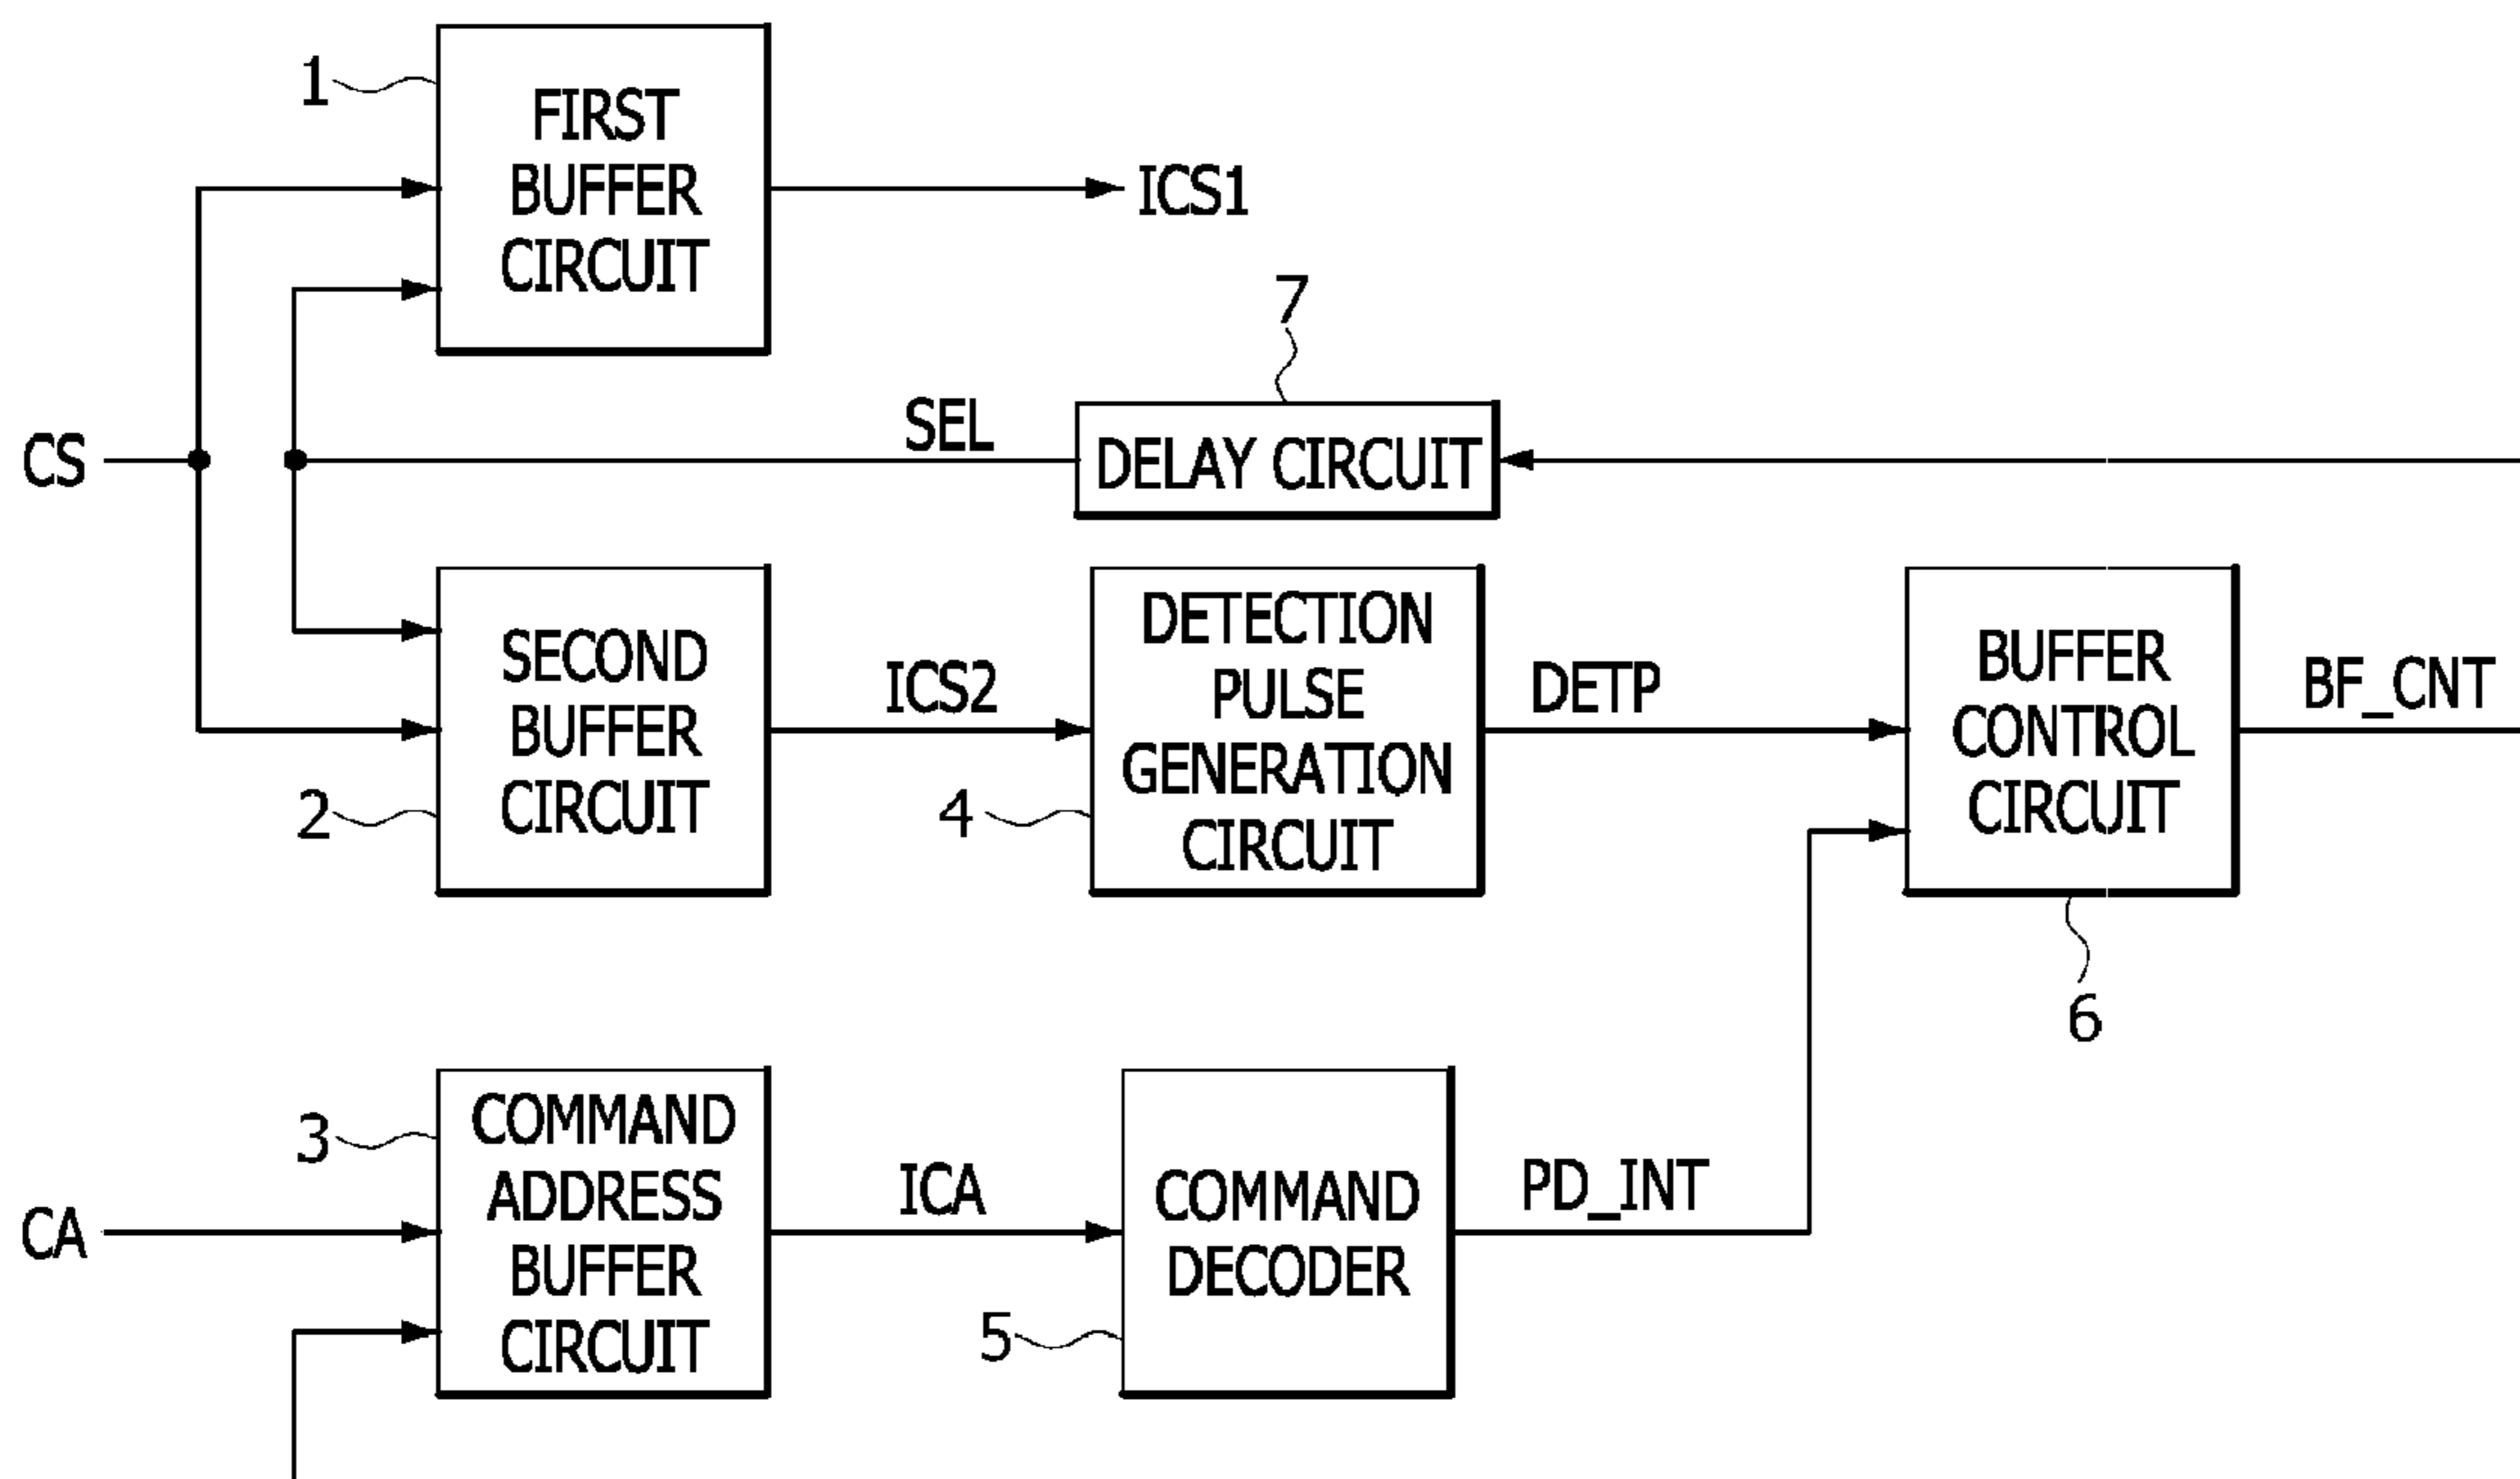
1
FIRST BUFFER CIRCUIT
ICS1
7
CS
SEL
DELAY CIRCUIT
SECOND BUFFER CIRCUIT
ICS2
DETECTION PULSE GENERATION CIRCUIT
DETP
BUFFER CONTROL CIRCUIT
BF_CNT
2
4
6
3
COMMAND ADDRESS BUFFER CIRCUIT
ICA
COMMAND DECODER
PD_INT
CA
5